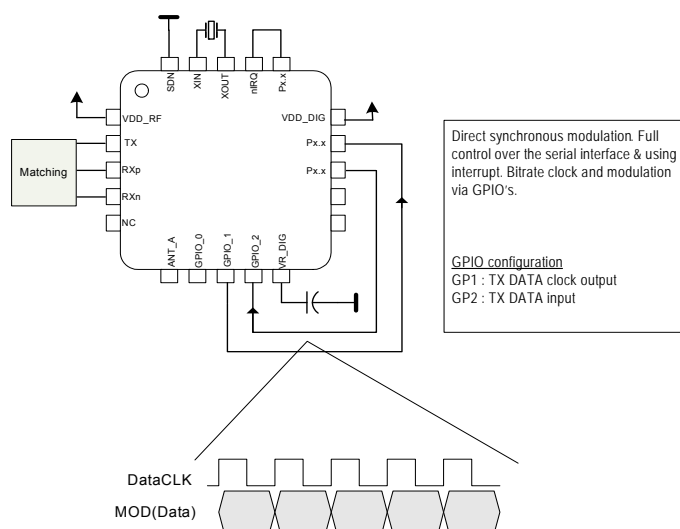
SDN
XIN
XOUT
nIRQ
Px.x
VDD_RF
TX
RXp
RXn
NC
Matching
VDD_DIG
Px.x
Px.x
ANT_A
GPIO_0
GPIO_1
GPIO_2
VR_DIG

Direct synchronous modulation. Full control over the serial interface & using interrupt. Bitrate clock and modulation via GPIO's.

GPIO configuration
GP1 : TX DATA clock output
GP2 : TX DATA input

DataCLK
MOD(Data)